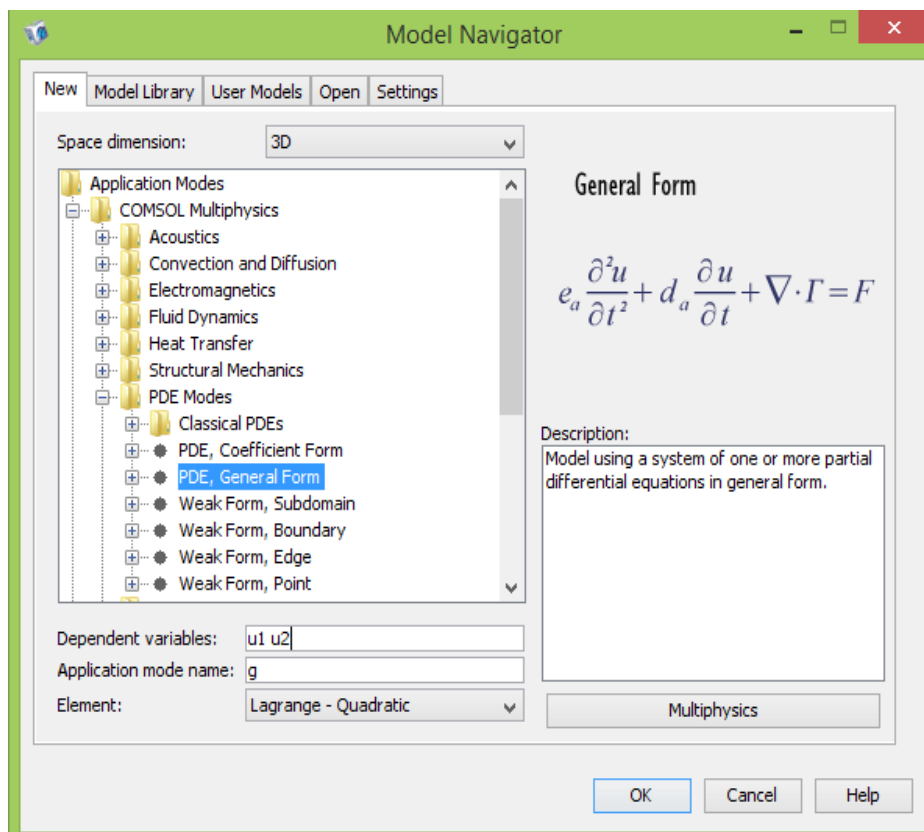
Model Navigator

New | Model Library | User Models | Open | Settings

Space dimension: 3D

Application Modes
COMSOL Multiphysics
Acoustics
Convection and Diffusion
Electromagnetics
Fluid Dynamics
Heat Transfer
Structural Mechanics
PDE Modes
Classical PDEs
PDE, Coefficient Form
PDE, General Form
Weak Form, Subdomain
Weak Form, Boundary
Weak Form, Edge
Weak Form, Point

General Form

$e_a \frac{\partial^2 u}{\partial t^2} + d_a \frac{\partial u}{\partial t} + \nabla \cdot \Gamma = F$

Description:
Model using a system of one or more partial differential equations in general form.

Dependent variables: u1 u2
Application mode name: g
Element: Lagrange - Quadratic

Multiphysics

OK
Cancel
Help